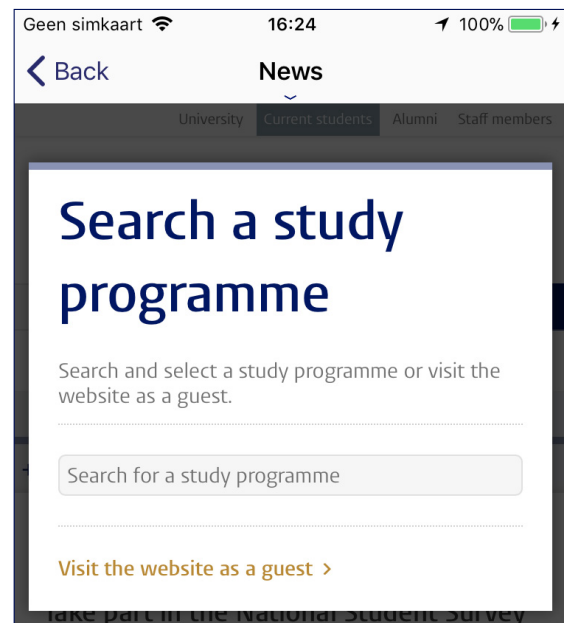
Geen simkaart 16:24 100%

Back News

University Current students Alumni Staff members

Search a study programme

Search and select a study programme or visit the website as a guest.

Search for a study programme

Visit the website as a guest >

Take part in the National Student Survey